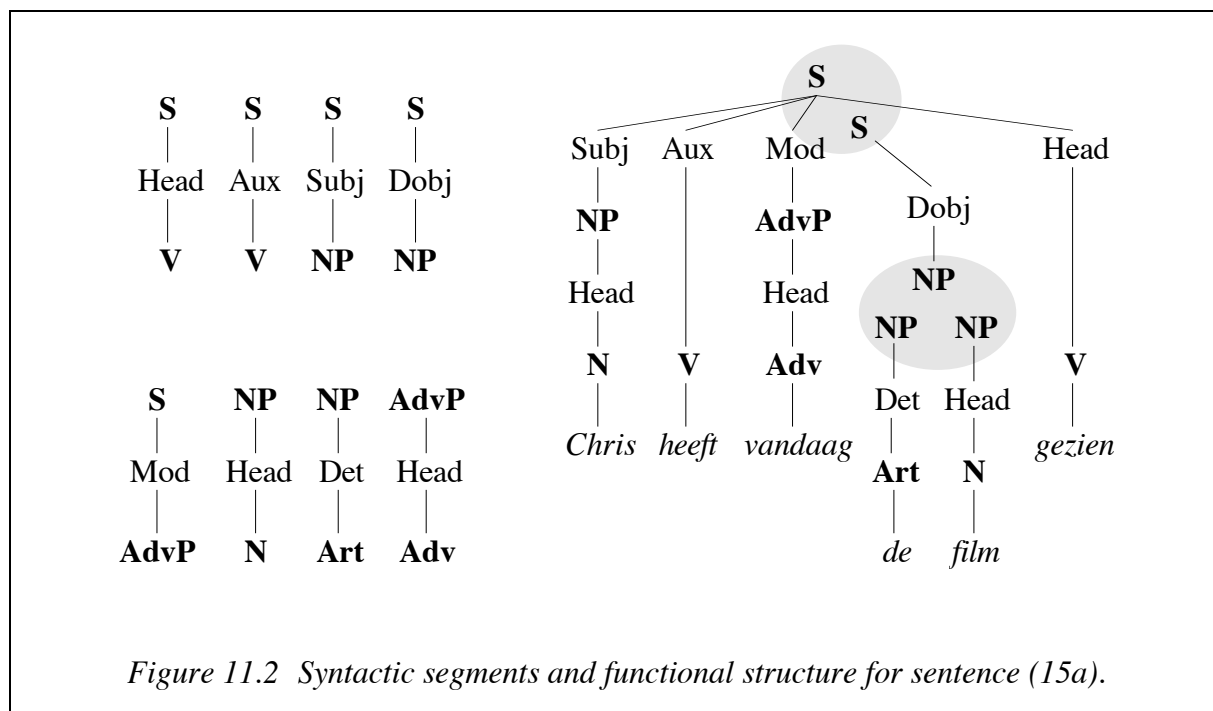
S S S S
Head Aux Subj Dobj
V V NP NP

S NP NP AdvP
Mod Head Det Head
AdvP N Art Adv

S
S
Subj Aux Mod Head
Dobj
NP AdvP
NP
Head Head
NP NP
N V Adv V
Det Head
Chris heeft vandaag gezien
Art N
de film

Figure 11.2 Syntactic segments and functional structure for sentence (15a).